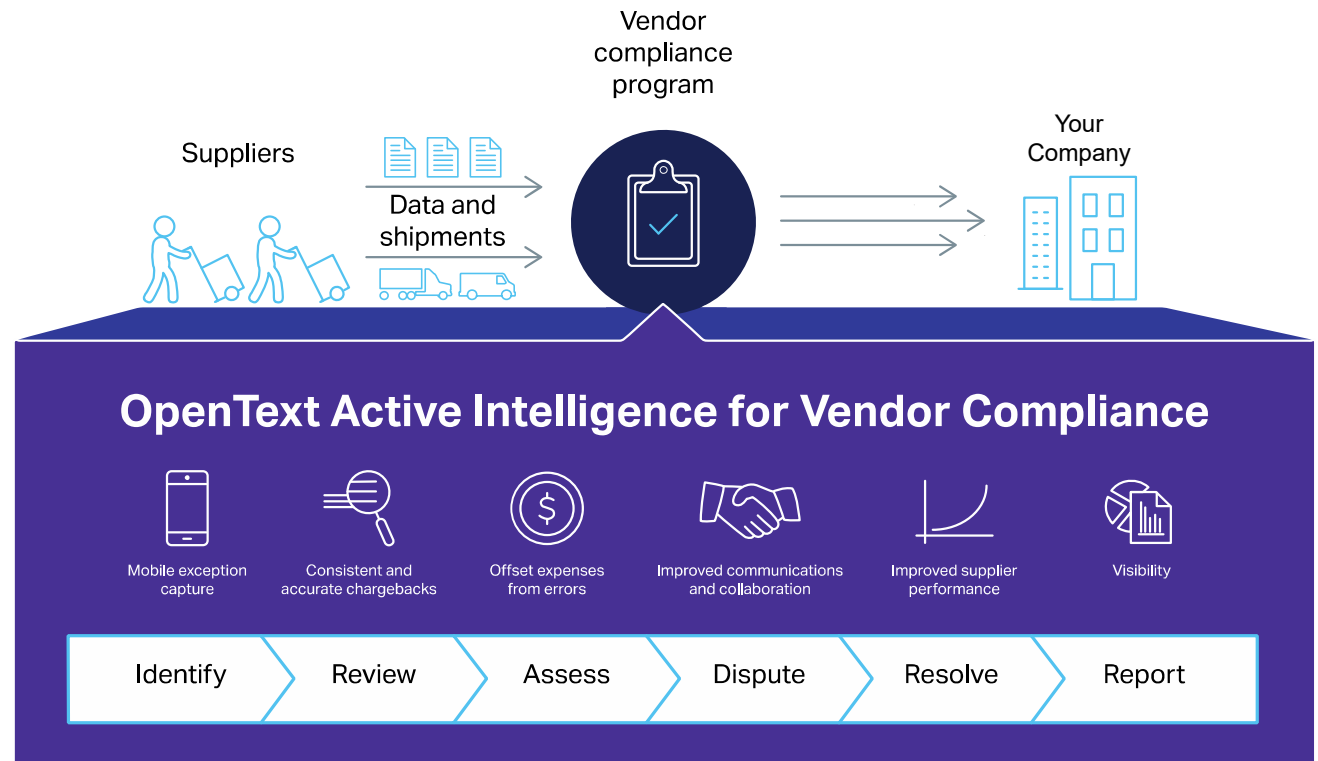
Vendor compliance program

Suppliers

Data and shipments

Your Company

OpenText Active Intelligence for Vendor Compliance

Mobile exception capture

Consistent and accurate chargebacks

Offset expenses from errors

Improved communications and collaboration

Improved supplier performance

Visibility

Identify

Review

Assess

Dispute

Resolve

Report